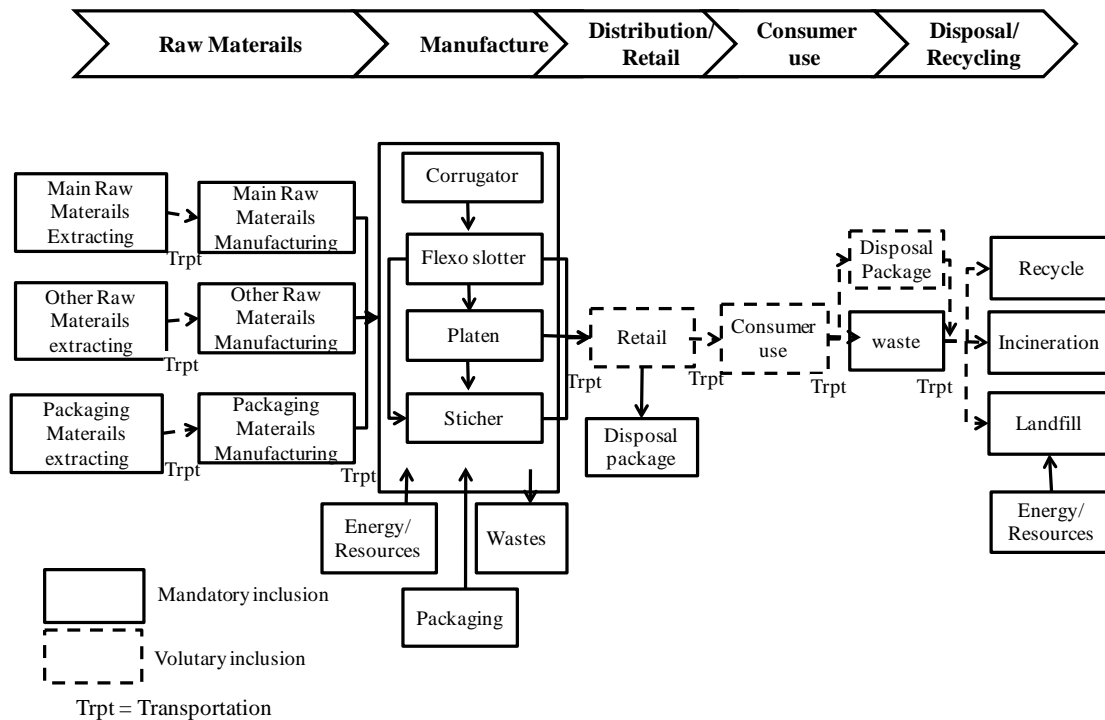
Raw Materails

Manufacture

Distribution/ Retail

Consumer use

Disposal/ Recycling

Main Raw Materails Extracting

Trpt

Main Raw Materails Manufacturing

Other Raw Materails extracting

Trpt

Other Raw Materails Manufacturing

Packaging Materails extracting

Trpt

Packaging Materails Manufacturing

Trpt

Corrugator

Flexo slotter

Platen

Sticher

Energy/ Resources

Packaging

Wastes

Retail

Trpt

Disposal package

Consumer use

Trpt

Disposal Package

waste

Trpt

Trpt

Recycle

Incineration

Landfill

Energy/ Resources

Mandatory inclusion

Volutary inclusion

Trpt = Transportation